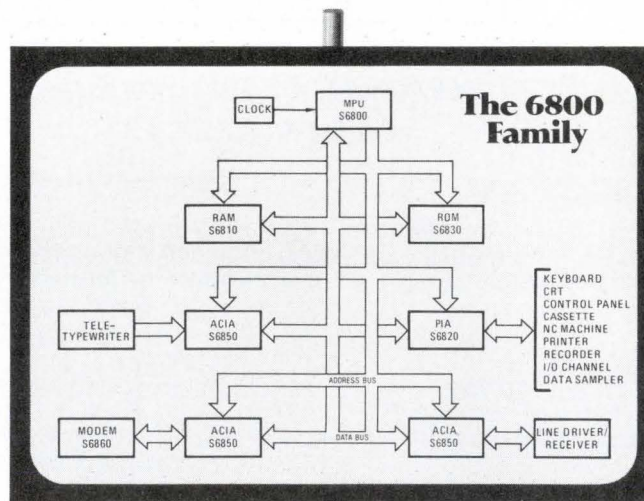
The 6800 Family

CLOCK

MPU S6800

RAM S6810

ROM S6830

TELE-TYPEWRITER

ACIA S6850

PIA S6820

KEYBOARD
CRT
CONTROL PANEL
CASSETTE
NC MACHINE
PRINTER
RECORDER
I/O CHANNEL
DATA SAMPLER

ADDRESS BUS

MODEM S6860

ACIA S6850

DATA BUS

ACIA S6850

LINE DRIVER/ RECEIVER